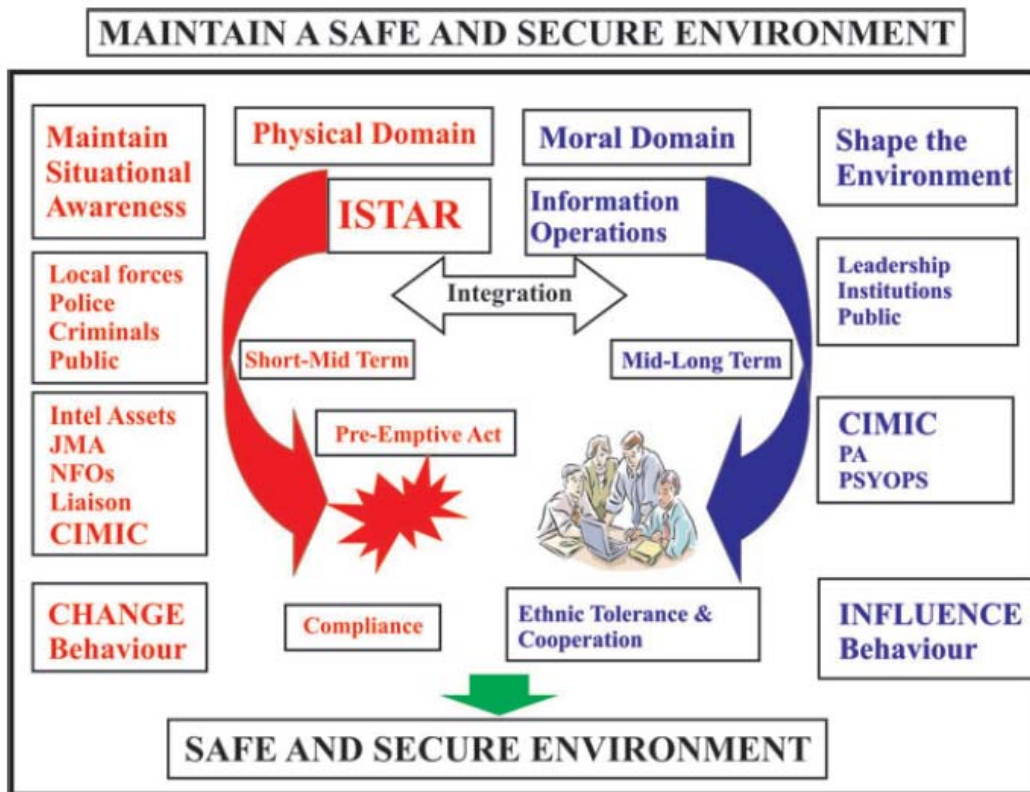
MAINTAIN A SAFE AND SECURE ENVIRONMENT

Maintain Situational Awareness

Local forces
Police
Criminals
Public

Intel Assets
JMA
NFOs
Liaison
CIMIC

CHANGE Behaviour

Physical Domain

ISTAR

Short-Mid Term

Pre-Emptive Act

Compliance

Moral Domain

Information Operations

Integration

Mid-Long Term

Ethnic Tolerance & Cooperation

Shape the Environment

Leadership
Institutions
Public

CIMIC
PA
PSYOPS

INFLUENCE Behaviour

SAFE AND SECURE ENVIRONMENT